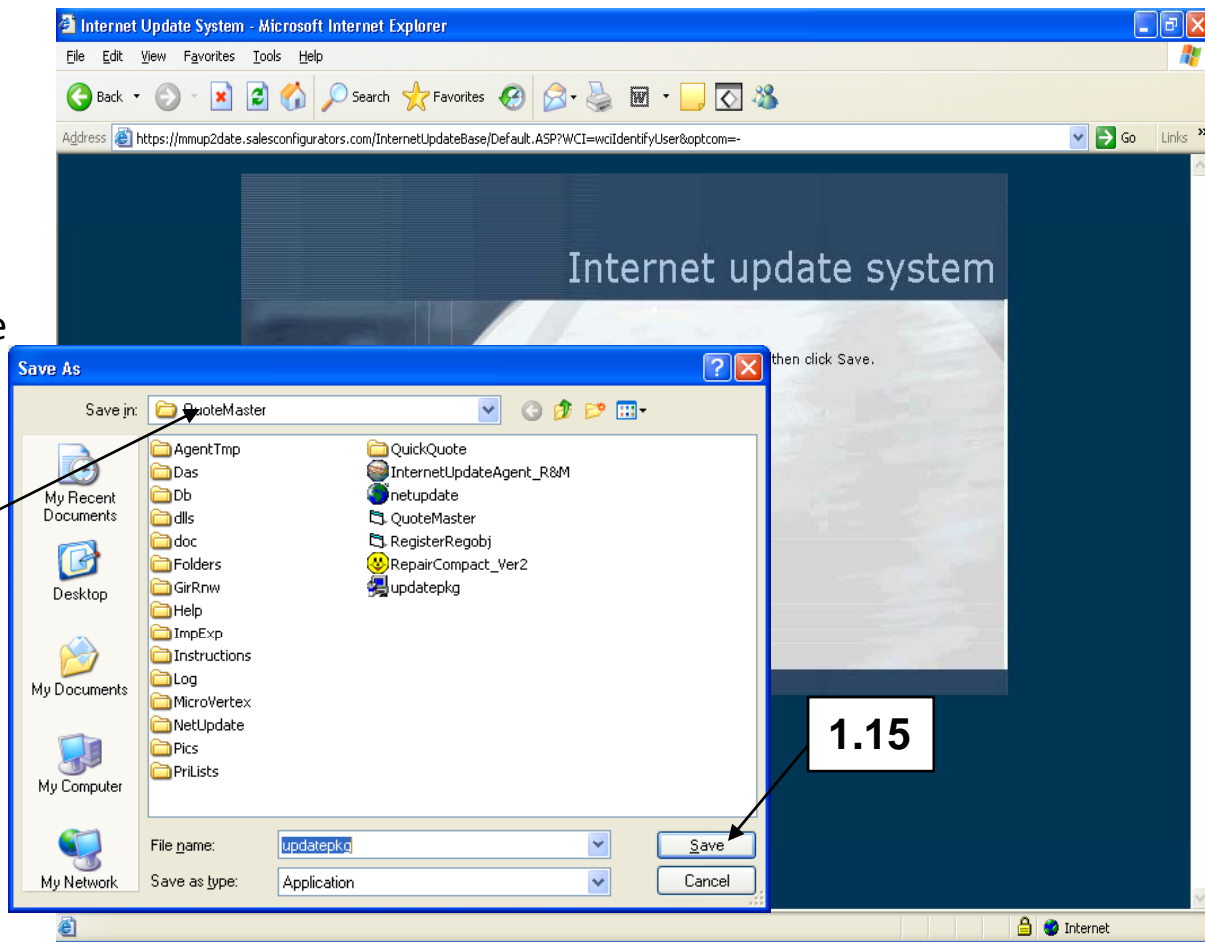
Internet Update System - Microsoft Internet Explorer

File Edit View Favorites Tools Help

Back Search Favorites

Address https://mmup2date.salesconfigurators.com/InternetUpdateBase/Default.ASP?WCI=wciIdentifyUser&optcom=- Go Links

Internet update system

e

then click Save.

Save As

Save in: QuoteMaster

My Recent Documents

Desktop

My Documents

My Computer

My Network

AgentTmp
Das
Db
dlls
doc
Folders
GirRnw
Help
ImpExp
Instructions
Log
MicroVertex
NetUpdate
Pics
PriLists

QuickQuote
InternetUpdateAgent_R&M
netupdate
QuoteMaster
RegisterRegobj
RepairCompact_Ver2
updatepkg

File name: updatepkg

Save as type: Application

Save

Cancel

1.15

Internet